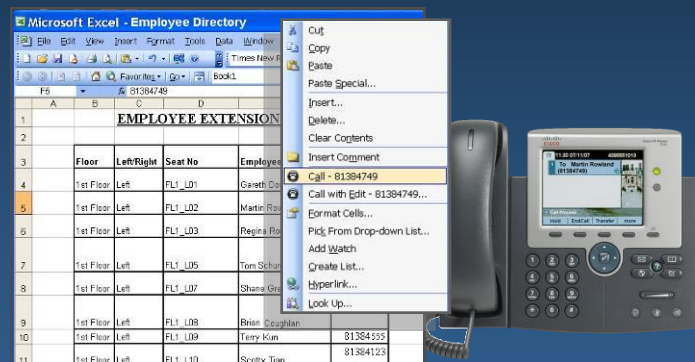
Microsoft Excel - Employee Directory

File Edit View Insert Format Tools Data Window

Times New R

Favorites Go Book1

F6 fx 81384749

| | A | B | C | D | |
|---|---|---|---|---|---|
| 1 | | EMPLOYEE EXTENSION | | | |
| 2 | | | | | |
| 3 | | Floor | Left/Right | Seat No | Employe |
| 4 | | 1st Floor | Left | FL1_L01 | Gareth Do |
| 5 | | 1st Floor | Left | FL1_L02 | Martin Ro |
| 6 | | 1st Floor | Left | FL1_L03 | Regina Ro |
| 7 | | 1st Floor | Left | FL1_L05 | Tom Schu |
| 8 | | 1st Floor | Left | FL1_L07 | Shane Gra |
| 9 | | 1st Floor | Left | FL1_L08 | Brian Coughlan |
| 10 | | 1st Floor | Left | FL1_L09 | Terry Kun | 81384555 |
| 11 | | 1st Floor | Left | FL1_L10 | Scotty Tran | 81384123 |

Cut
Copy
Paste
Paste Special...
Insert...
Delete...
Clear Contents
Insert Comment
Call - 81384749
Call with Edit - 81384749...
Format Cells...
Pick From Drop-down List...
Add Watch
Create List...
Hyperlink...
Look Up...

11:20 07/11/07 4085551013
To Martin Rowland (81384749)
Call Proceed
Hold EndCall Transfer more
CISCO